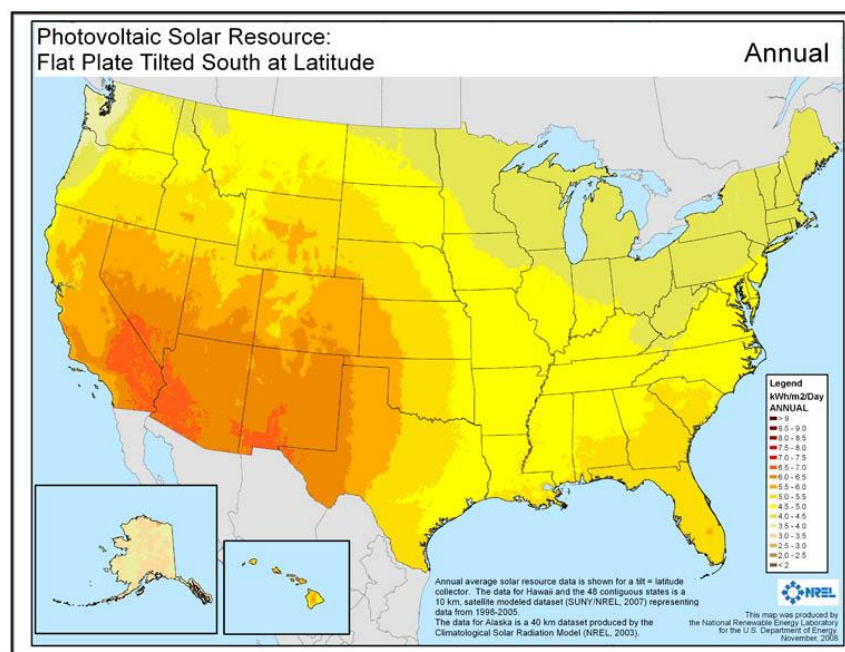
Photovoltaic Solar Resource:
Flat Plate Tilted South at Latitude

Annual

Legend
kWh/m2/Day
ANNUAL
> 9
8.5 - 9.0
8.0 - 8.5
7.5 - 8.0
7.0 - 7.5
6.5 - 7.0
6.0 - 6.5
5.5 - 6.0
5.0 - 5.5
4.5 - 5.0
4.0 - 4.5
3.5 - 4.0
3.0 - 3.5
2.5 - 3.0
2.0 - 2.5
< 2

Annual average solar resource data is shown for a tilt = latitude collector. The data for Hawaii and the 48 contiguous states is a 10 km, satellite modeled dataset (SUNY/NREL, 2007) representing data from 1998-2005.
The data for Alaska is a 40 km dataset produced by the Climatological Solar Radiation Model (NREL, 2003).

NREL

This map was produced by the National Renewable Energy Laboratory for the U.S. Department of Energy. November, 2008